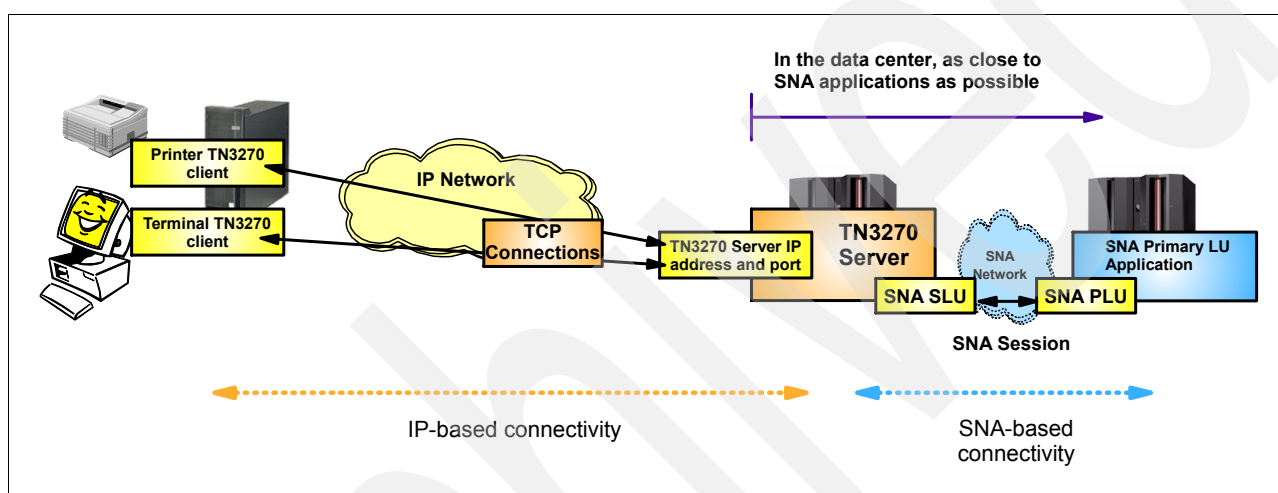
In the data center, as close to SNA applications as possible

Printer TN3270 client

Terminal TN3270 client

IP Network

TCP Connections

TN3270 Server IP address and port

TN3270 Server

SNA Network

SNA Primary LU Application

SNA SLU

SNA PLU

SNA Session

IP-based connectivity

SNA-based connectivity